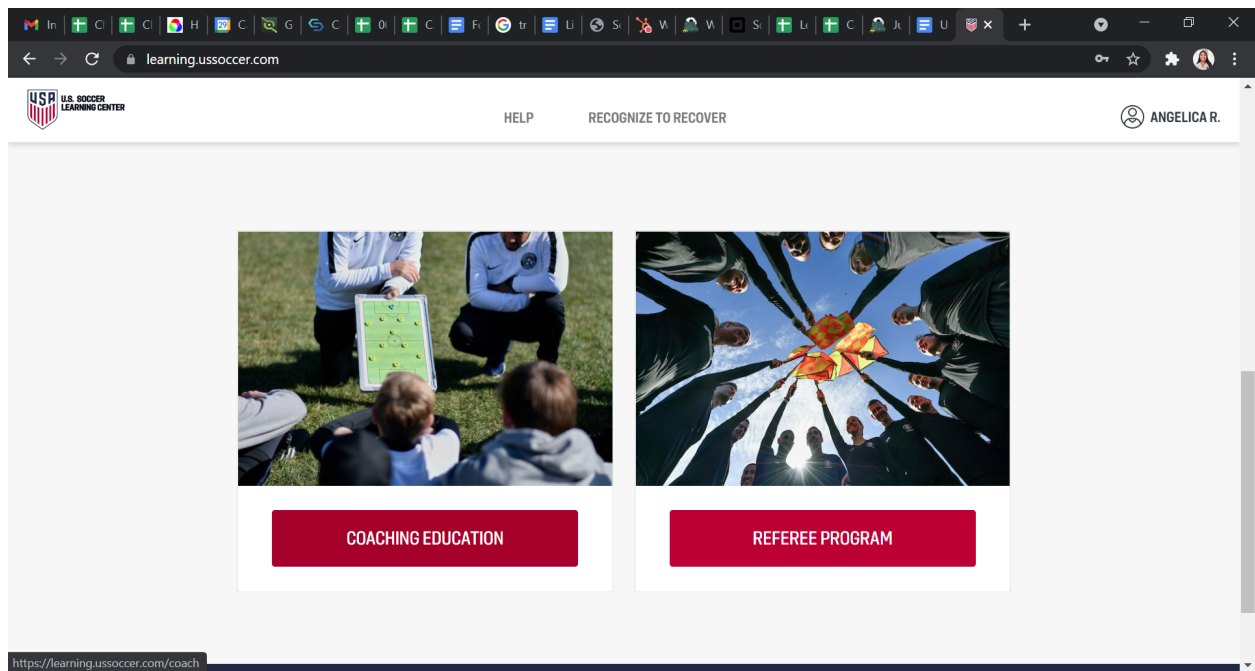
In | Cl | Cl | H | C | G | C | 0 | C | Fc | tr | Li | S | W | W | S | Lc | C | Jc | U

learning.ussoccer.com

USA U.S. SOCCER LEARNING CENTER

HELP

RECOGNIZE TO RECOVER

ANGELICA R.

COACHING EDUCATION

REFEREE PROGRAM

https://learning.ussoccer.com/coach